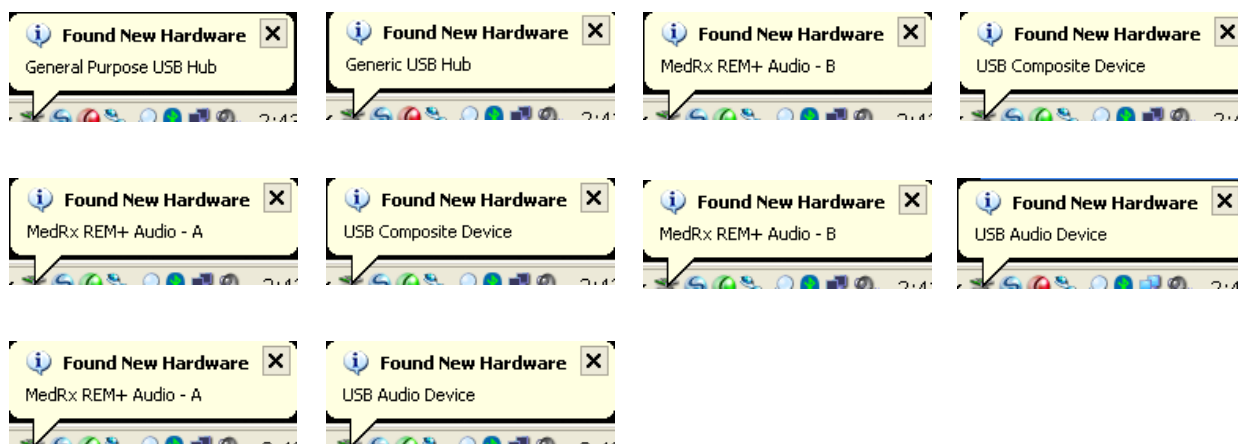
Found New Hardware ×
General Purpose USB Hub

Found New Hardware ×
Generic USB Hub

Found New Hardware ×
MedRx REM+ Audio - B

Found New Hardware ×
USB Composite Device

Found New Hardware ×
MedRx REM+ Audio - A

Found New Hardware ×
USB Composite Device

Found New Hardware ×
MedRx REM+ Audio - B

Found New Hardware ×
USB Audio Device

Found New Hardware ×
MedRx REM+ Audio - A

Found New Hardware ×
USB Audio Device